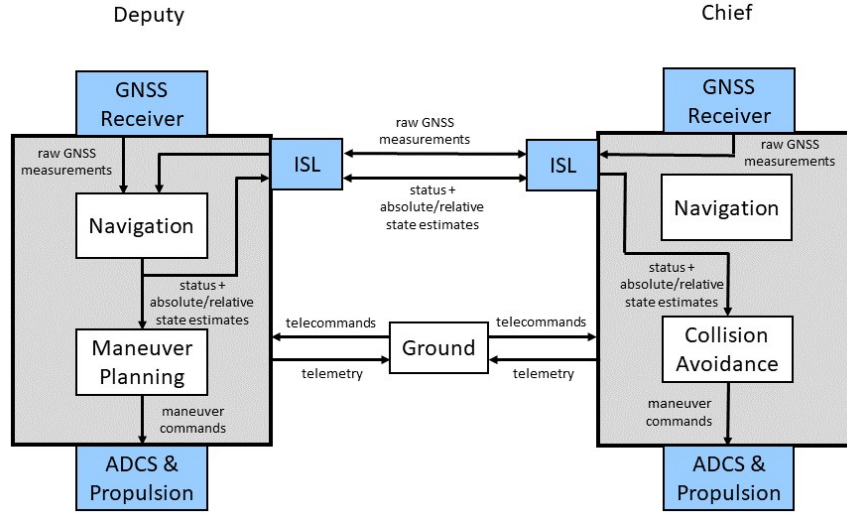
Deputy

Chief

GNSS Receiver

raw GNSS measurements

ISL

raw GNSS measurements

status + absolute/relative state estimates

ISL

GNSS Receiver

raw GNSS measurements

Navigation

Navigation

status + absolute/relative state estimates

status + absolute/relative state estimates

telecommands

Ground

telecommands

Maneuver Planning

telemetry

telemetry

Collision Avoidance

maneuver commands

maneuver commands

ADCS & Propulsion

ADCS & Propulsion